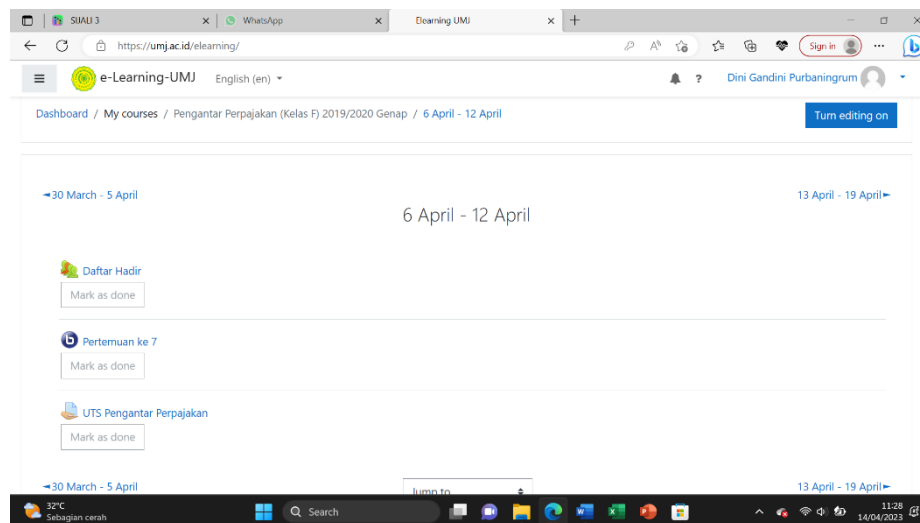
SIJALI 3
WhatsApp
Elearning UMJ
https://umj.ac.id/elearning/
Sign in
e-Learning-UMJ English (en)
Dini Gandini Purbaningrum
Dashboard / My courses / Pengantar Perpajakan (Kelas F) 2019/2020 Genap / 6 April - 12 April
Turn editing on
◄30 March - 5 April
13 April - 19 April►
6 April - 12 April
Daftar Hadir
Mark as done
Pertemuan ke 7
Mark as done
UTS Pengantar Perpajakan
Mark as done
◄30 March - 5 April
Jump to...
13 April - 19 April►
32°C
Sebagian cerah
Search
11:28
14/04/2023